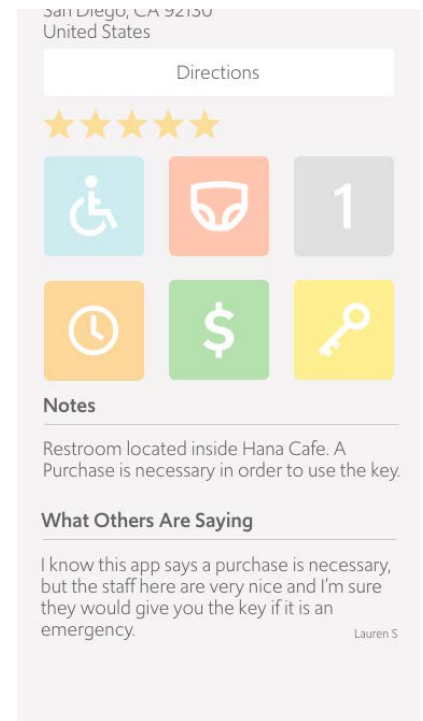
San Diego, CA 92130
United States

Directions

1

$

Notes

Restroom located inside Hana Cafe. A Purchase is necessary in order to use the key.

What Others Are Saying

I know this app says a purchase is necessary, but the staff here are very nice and I'm sure they would give you the key if it is an emergency.

Lauren S